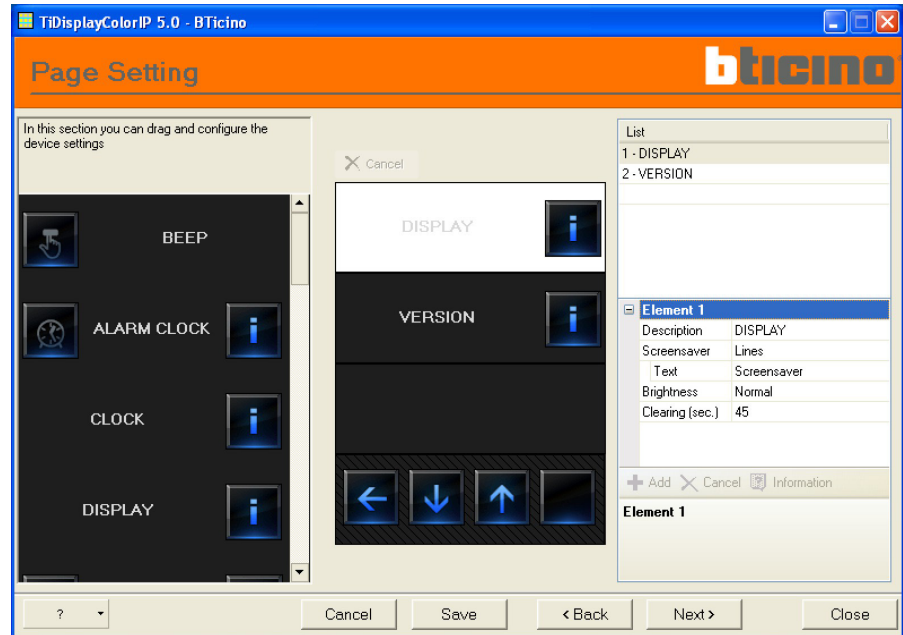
TiDisplayColorIP 5.0 - BTicino

Page Setting

bticino

In this section you can drag and configure the device settings

BEEP

ALARM CLOCK

CLOCK

DISPLAY

Cancel

DISPLAY

VERSION

List
1 - DISPLAY
2 - VERSION

Element 1

| Description | DISPLAY |
|---|---|
| Screensaver | Lines |
| Text | Screensaver |
| Brightness | Normal |
| Clearing (sec.) | 45 |

Add Cancel Information

Element 1

? Cancel Save < Back Next > Close